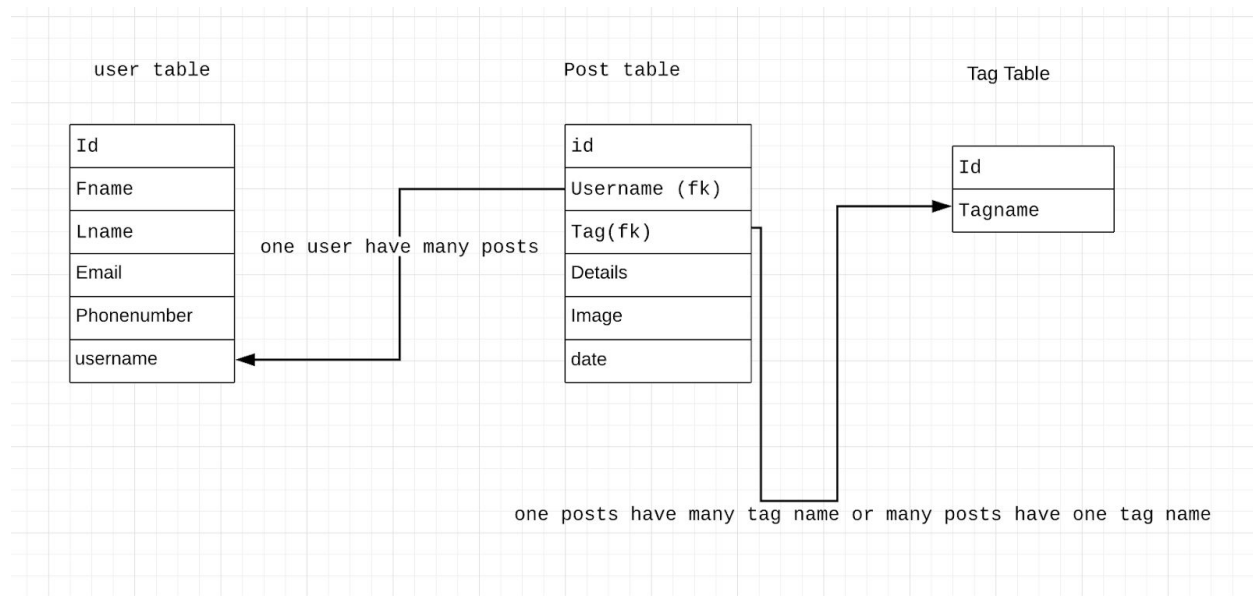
user table

| Id |
|---|
| Fname |
| Lname |
| Email |
| Phonenumber |
| username |

one user have many posts

Post table

| id |
|---|
| Username (fk) |
| Tag(fk) |
| Details |
| Image |
| date |

Tag Table

| Id |
|---|
| Tagname |

one posts have many tag name or many posts have one tag name